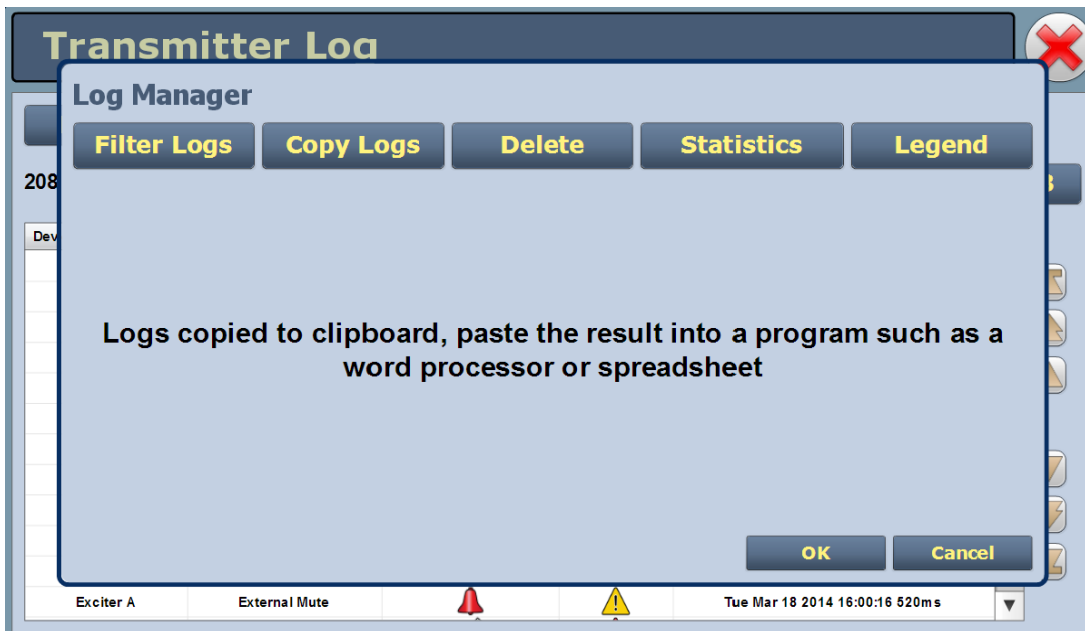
Transmitter Log

208

Dev

Log Manager

Filter Logs Copy Logs Delete Statistics Legend

Logs copied to clipboard, paste the result into a program such as a word processor or spreadsheet

OK Cancel

| Exciter A | External Mute | | | Tue Mar 18 2014 16:00:16 520ms |
|---|---|---|---|---|